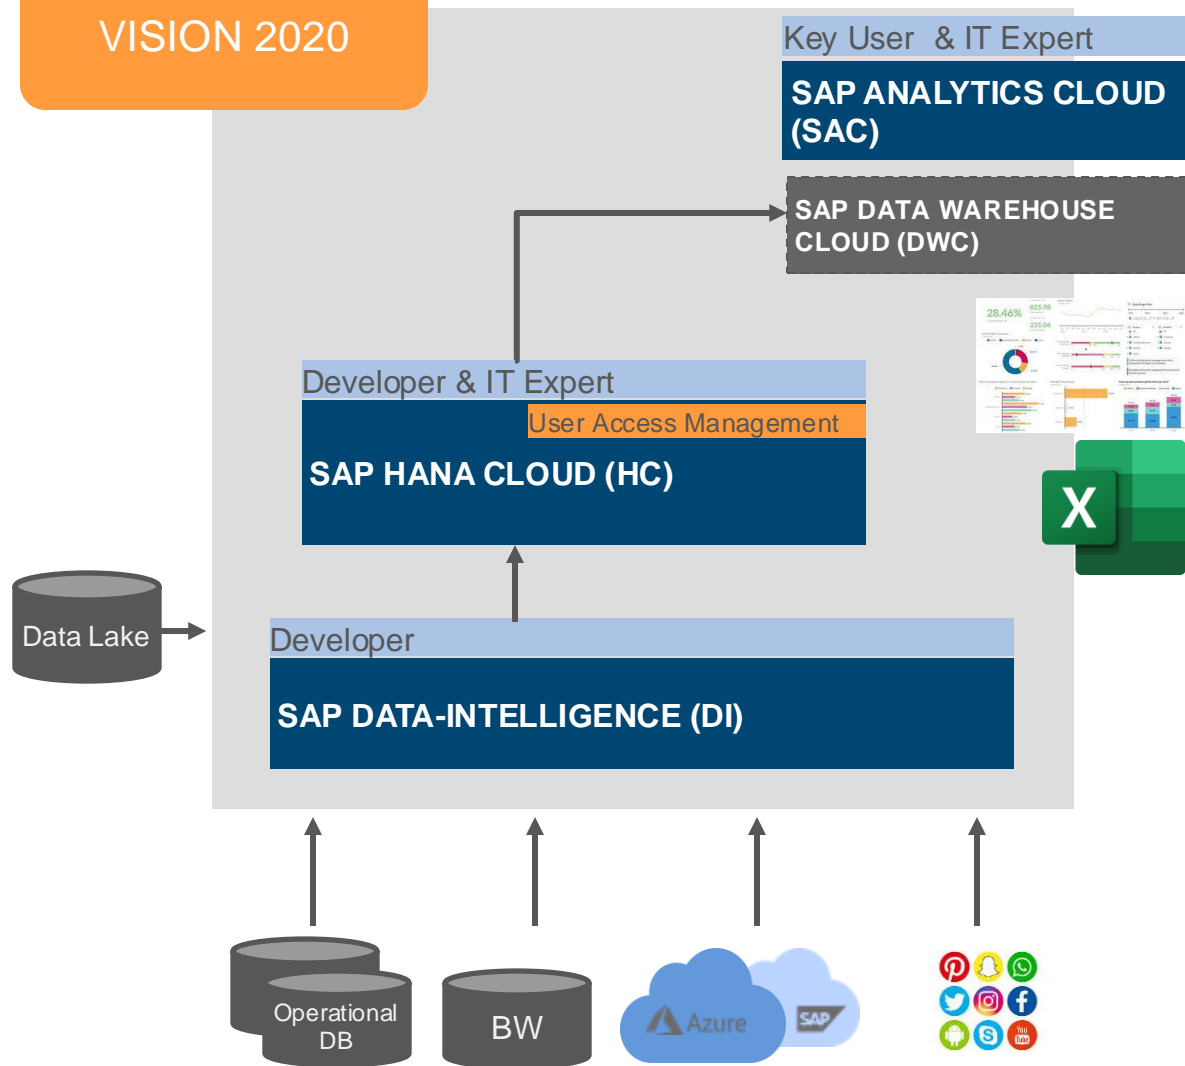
VISION 2020

Key User & IT Expert

SAP ANALYTICS CLOUD (SAC)

SAP DATA WAREHOUSE CLOUD (DWC)

28.46%

825.98

235.04

Developer & IT Expert

User Access Management

SAP HANA CLOUD (HC)

X

Data Lake

Developer

SAP DATA-INTELLIGENCE (DI)

Operational DB

BW

Azure

SAP